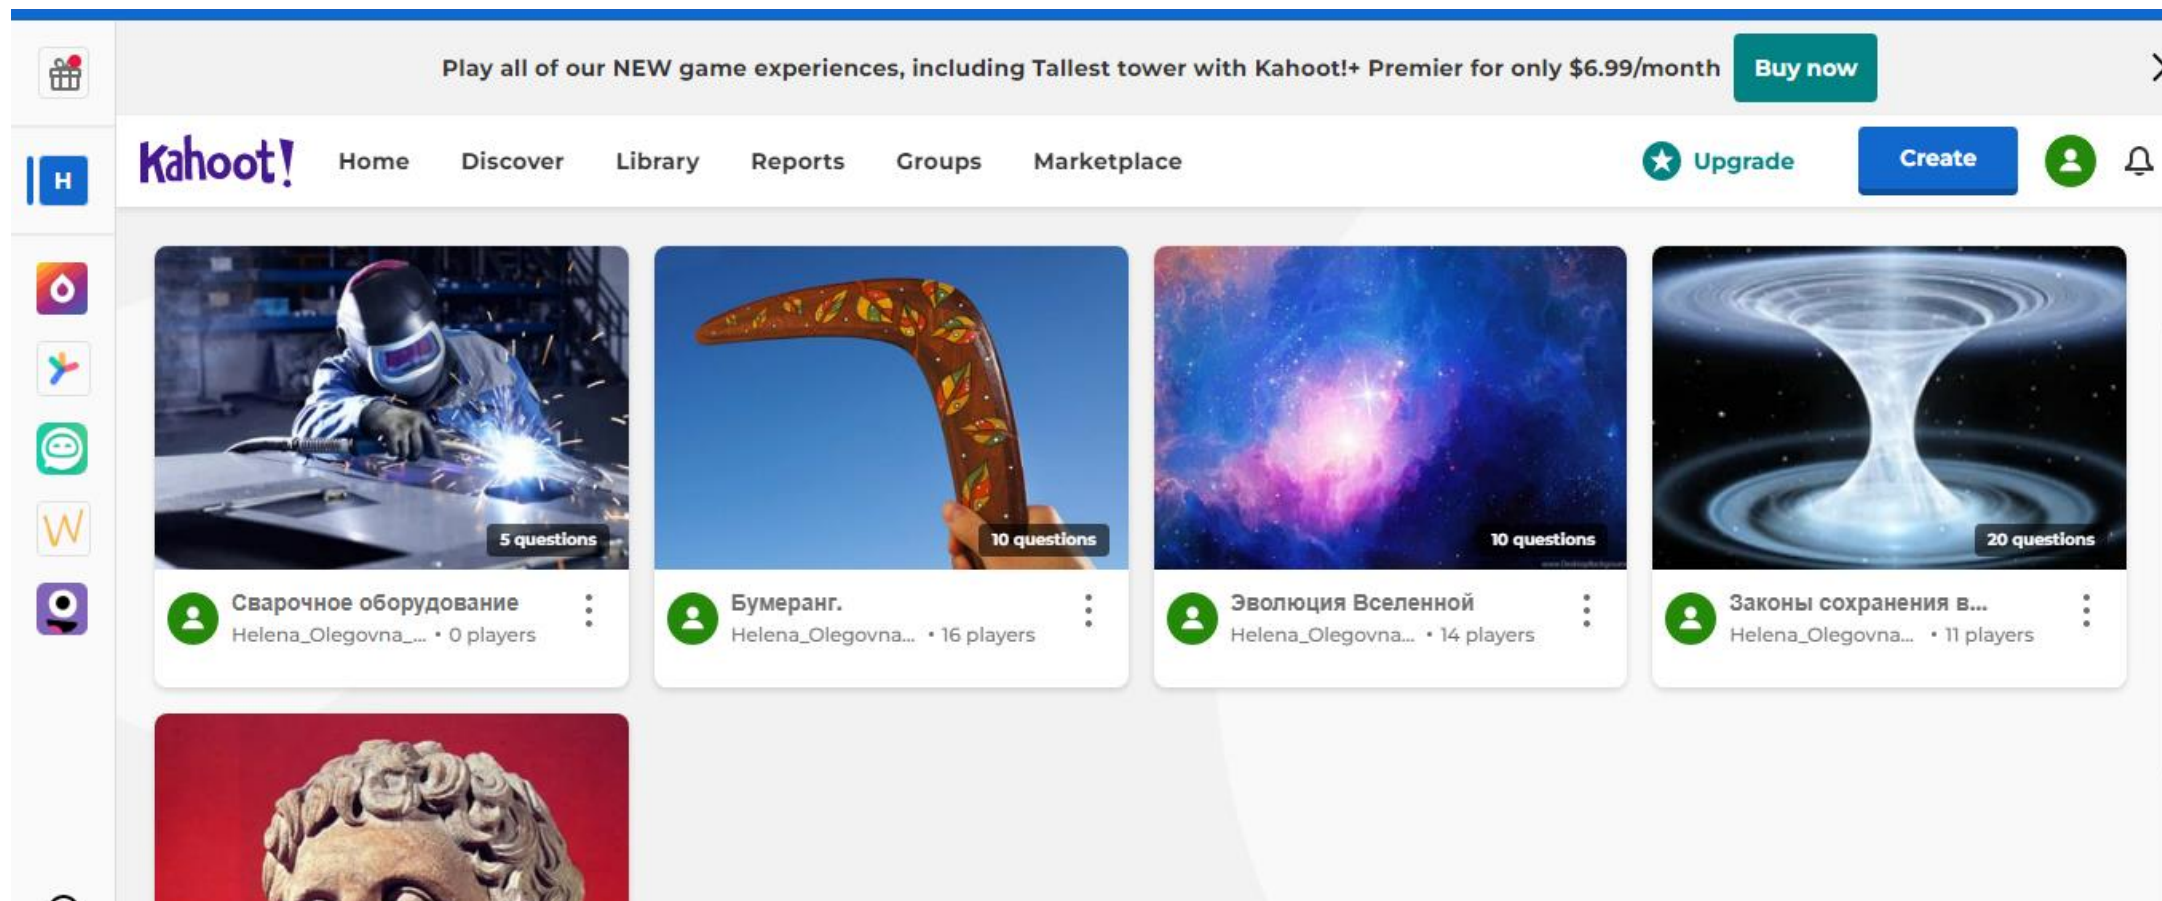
Play all of our NEW game experiences, including Tallest tower with Kahoot!+ Premier for only $6.99/month

Buy now

H

Kahoot!

Home

Discover

Library

Reports

Groups

Marketplace

Upgrade

Create

W

5 questions

Сварочное оборудование

Helena_Olegovna_... • 0 players

10 questions

Бумеранг.

Helena_Olegovna... • 16 players

10 questions

Эволюция Вселенной

Helena_Olegovna... • 14 players

20 questions

Законы сохранения в...

Helena_Olegovna... • 11 players